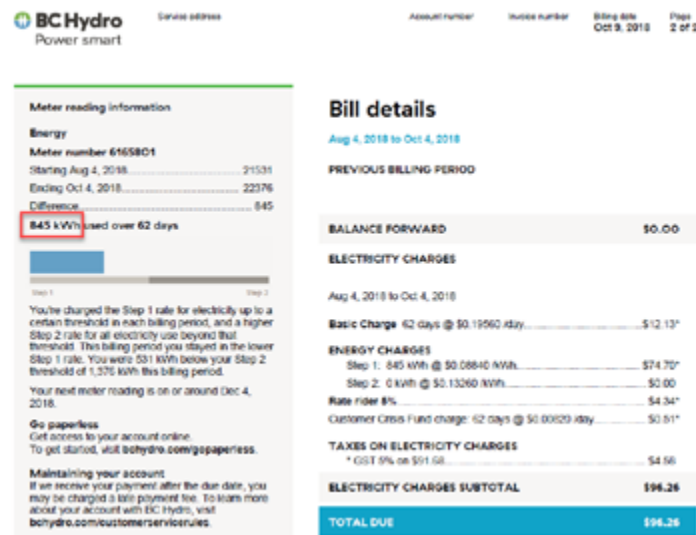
BC Hydro
Power smart

Service address

Account number

Invoice number

Billing date
Oct 9, 2018

Page
2 of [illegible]

Meter reading information

Energy

Meter number 6165801

Starting Aug 4, 2018 ........ 21531

Ending Oct 4, 2018 ........ 22376

Difference ........ 845

845 kWh used over 62 days

Step 1

Step 2

You're charged the Step 1 rate for electricity up to a certain threshold in each billing period, and a higher Step 2 rate for all electricity use beyond that threshold. This billing period you stayed in the lower Step 1 rate. You were 531 kWh below your Step 2 threshold of 1,376 kWh this billing period.

Your next meter reading is on or around Dec 4, 2018.

Go paperless
Get access to your account online.
To get started, visit bchydro.com/gopaperless.

Maintaining your account
If we receive your payment after the due date, you may be charged a late payment fee. To learn more about your account with BC Hydro, visit bchydro.com/customerservicerules.

Bill details

Aug 4, 2018 to Oct 4, 2018

PREVIOUS BILLING PERIOD

BALANCE FORWARD $0.00

ELECTRICITY CHARGES

Aug 4, 2018 to Oct 4, 2018

Basic Charge 62 days @ $0.19560 /day ........ $12.13*

ENERGY CHARGES

Step 1: 845 kWh @ $0.08840 /kWh ........ $74.70*

Step 2: 0 kWh @ $0.13260 /kWh ........ $0.00

Rate rider 5% ........ $4.34*

Customer Crisis Fund charge: 62 days @ $0.00820 /day ........ $0.51*

TAXES ON ELECTRICITY CHARGES

* GST 5% on $91.68 ........ $4.58

ELECTRICITY CHARGES SUBTOTAL $96.26

TOTAL DUE $96.26